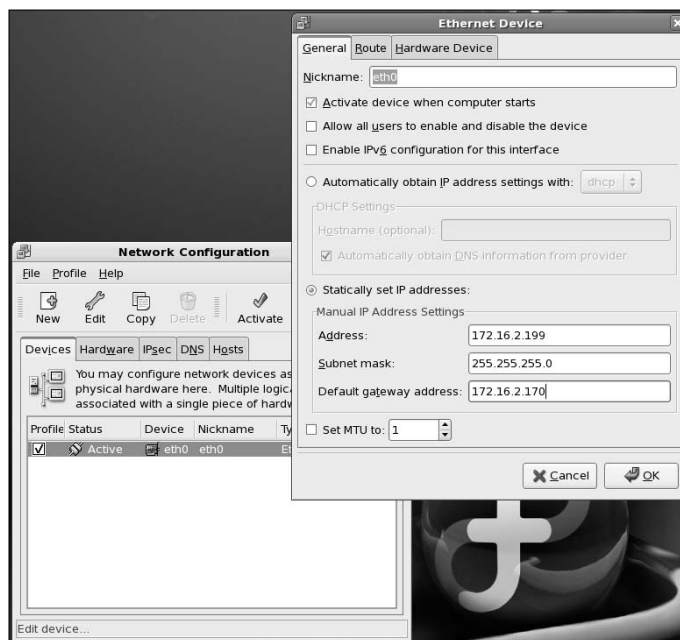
Ethernet Device

General Route Hardware Device

Nickname: eth0

Activate device when computer starts

Allow all users to enable and disable the device

Enable IPv6 configuration for this interface

Automatically obtain IP address settings with: dhcp

DHCP Settings

Hostname (optional):

Automatically obtain DNS information from provider

Statically set IP addresses:

Manual IP Address Settings

Address: 172.16.2.199

Subnet mask: 255.255.255.0

Default gateway address: 172.16.2.170

Set MTU to: 1

Cancel OK

Network Configuration

File Profile Help

New Edit Copy Delete Activate

Devices Hardware IPsec DNS Hosts

You may configure network devices as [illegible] physical hardware here. Multiple logica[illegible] associated with a single piece of hardw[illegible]

| Profile | Status | Device | Nickname | Ty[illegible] |
|---|---|---|---|---|
| ☑ | Active | eth0 | eth0 | Et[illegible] |

Edit device...